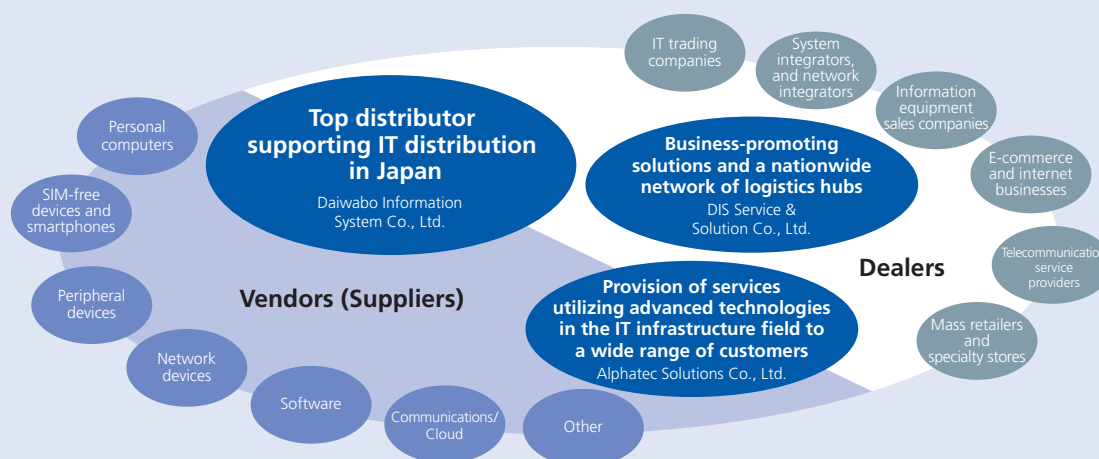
Top distributor supporting IT distribution in Japan
Daiwabo Information System Co., Ltd.

Business-promoting solutions and a nationwide network of logistics hubs
DIS Service & Solution Co., Ltd.

Provision of services utilizing advanced technologies in the IT infrastructure field to a wide range of customers
Alphatec Solutions Co., Ltd.

Vendors (Suppliers)

Personal computers

SIM-free devices and smartphones

Peripheral devices

Network devices

Software

Communications/ Cloud

Other

Dealers

IT trading companies

System integrators, and network integrators

Information equipment sales companies

E-commerce and internet businesses

Telecommunicatio service providers

Mass retailers and specialty stores